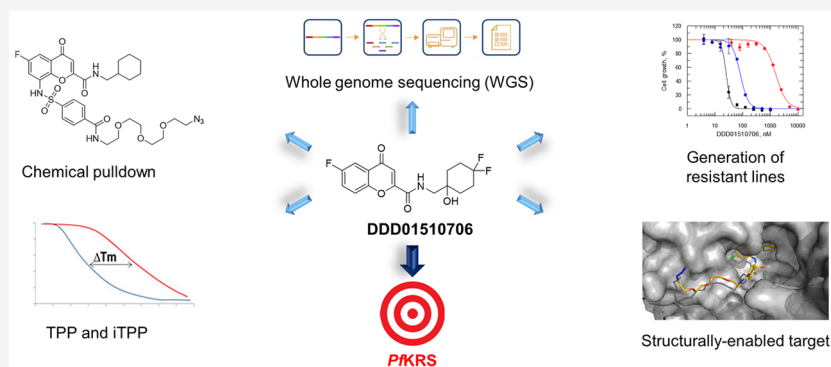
F
O
N
H
O
O
HN
S
O
O
O
N
H
O
O
O
N$_3$

Chemical pulldown

Whole genome sequencing (WGS)

120
100
80
60
40
20
0
Cell growth, %
1
10
100
1000
10000
DDD01510706, nM

Generation of resistant lines

F
O
O
N
H
O
OH
F
F

DDD01510706

ΔTm

TPP and iTPP

PfKRS

Structurally-enabled target